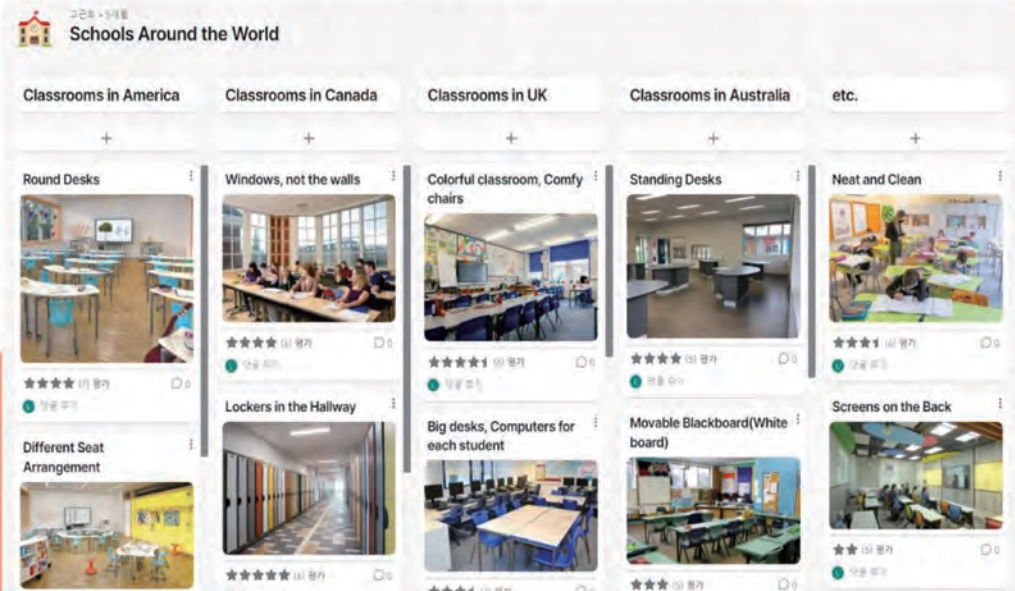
고근희 • 5개월
Schools Around the World

Classrooms in America
+
Round Desks
(7) 평가
0
댓글 추가
Different Seat Arrangement

Classrooms in Canada
+
Windows, not the walls
(5) 평가
0
댓글 추가
Lockers in the Hallway
(4) 평가
0

Classrooms in UK
+
Colorful classroom, Comfy chairs
(6) 평가
0
댓글 추가
Big desks, Computers for each student
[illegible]

Classrooms in Australia
+
Standing Desks
(5) 평가
0
댓글 추가
Movable Blackboard(White board)
(5) 평가
0

etc.
+
Neat and Clean
(4) 평가
0
댓글 추가
Screens on the Back
(5) 평가
0
댓글 추가